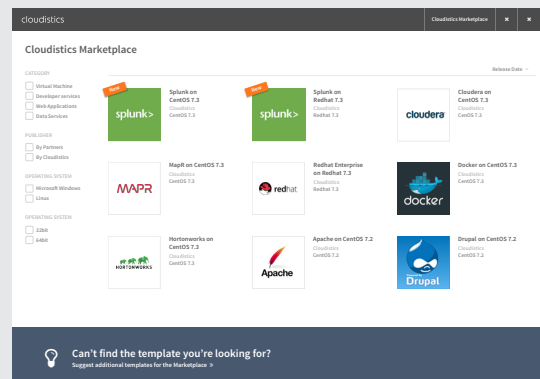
cloudistics

Cloudistics Marketplace ×

Cloudistics Marketplace

Release Date

CATEGORY

Virtual Machine

Developer services

Web Applications

Data Services

PUBLISHER

By Partners

By Cloudistics

OPERATING SYSTEM

Microsoft Windows

Linux

OPERATING SYSTEM

32Bit

64Bit

New

splunk>

Splunk on CentOS 7.3

Cloudistics

CentOS 7.3

New

splunk>

Splunk on Redhat 7.3

Cloudistics

Redhat 7.3

cloudera

Cloudera on CentOS 7.3

Cloudistics

CentOS 7.3

MAPR

MapR on CentOS 7.3

Cloudistics

CentOS 7.3

redhat

Redhat Enterprise on Redhat 7.3

Cloudistics

Redhat 7.3

docker

Docker on CentOS 7.3

Cloudistics

CentOS 7.3

HORTONWORKS

Hortonworks on CentOS 7.3

Cloudistics

CentOS 7.3

Apache

Apache on CentOS 7.2

Cloudistics

CentOS 7.2

Drupal

Drupal on CentOS 7.2

Cloudistics

CentOS 7.2

Can't find the template you're looking for?

Suggest additional templates for the Marketplace »